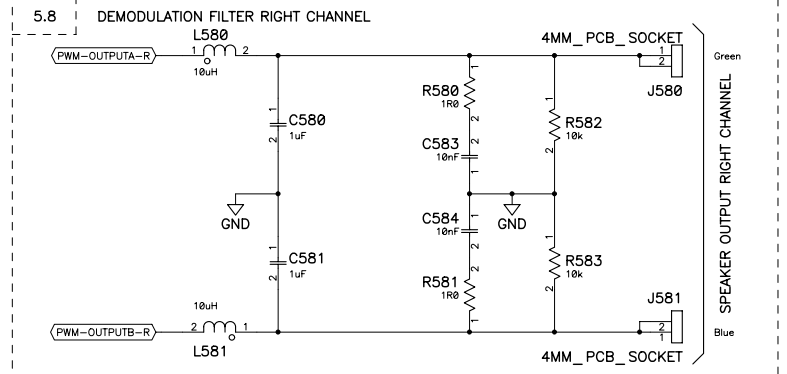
5.8

DEMODULATION FILTER RIGHT CHANNEL

L580
1 2
PWM-OUTPUTA-R
10uH

4MM_PCB_SOCKET
1
2
J580
Green

C580
1uF
1
2

R580
1R0
1
2

C583
10nF
1
2

R582
10k
1
2

GND

GND

C584
10nF
1
2

C581
1uF
1
2

R583
10k
1
2

R581
1R0
1
2

10uH
PWM-OUTPUTB-R
2 1
L581

J581
2
1
Blue
4MM_PCB_SOCKET

SPEAKER OUTPUT RIGHT CHANNEL